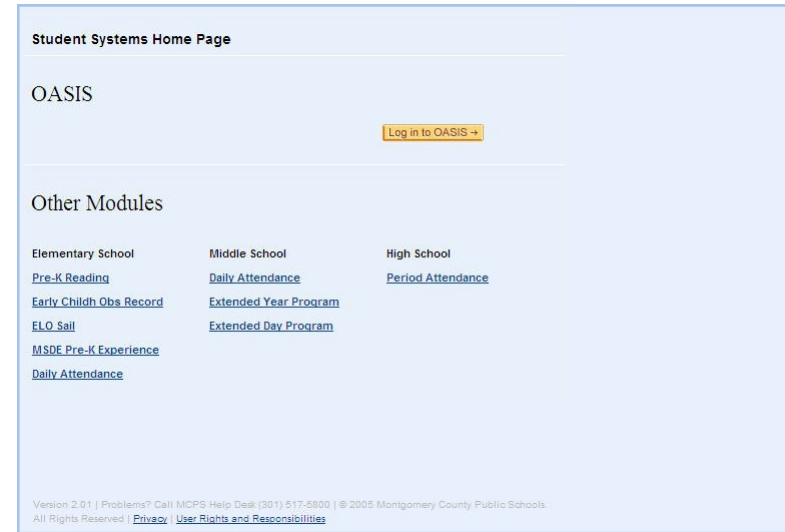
Student Systems Home Page

OASIS

Log in to OASIS →

Other Modules

Elementary School
Pre-K Reading
Early Childh Obs Record
ELO Sail
MSDE Pre-K Experience
Daily Attendance

Middle School
Daily Attendance
Extended Year Program
Extended Day Program

High School
Period Attendance

Version 2.01 | Problems? Call MCPS Help Desk (301) 517-5800 | © 2005 Montgomery County Public Schools. All Rights Reserved | Privacy | User Rights and Responsibilities